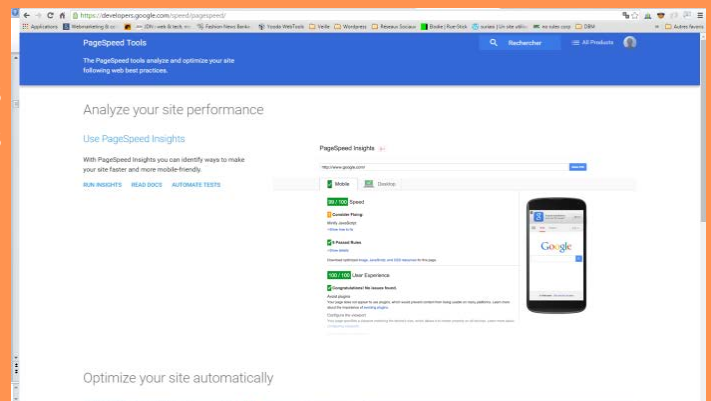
https://developers.google.com/speed/pagespeed/

Applications | Webmarketing & co | IDN - web & tech | Fashion News Banks | Yoodo WebTools | Veille | Wordpress | Réseaux Sociaux | Blokie | Five-Stock | sunlex | Un site utile | eo-sales corp | DBM | Autres favoris

PageSpeed Tools

Rechercher

All Products

The PageSpeed tools analyze and optimize your site following web best practices.

Analyze your site performance

Use PageSpeed Insights

With PageSpeed Insights you can identify ways to make your site faster and more mobile-friendly.

RUN INSIGHTS READ DOCS AUTOMATE TESTS

PageSpeed Insights

http://www.google.com/

Analyze

Mobile Desktop

99 / 100 Speed

Consider Fixing:

Minify JavaScript

Show how to fix

9 Passed Rules

Show details

Download optimized image, JavaScript, and CSS resources for this page.

100 / 100 User Experience

Congratulations! No issues found.

Avoid plugins

Your page does not appear to use plugins, which would prevent content from being usable on many platforms. Learn more about the importance of avoiding plugins.

Configure the viewport

Your page specifies a viewport matching the device's size, which allows it to render properly on all devices. Learn more about configuring viewports.

Google

Optimize your site automatically